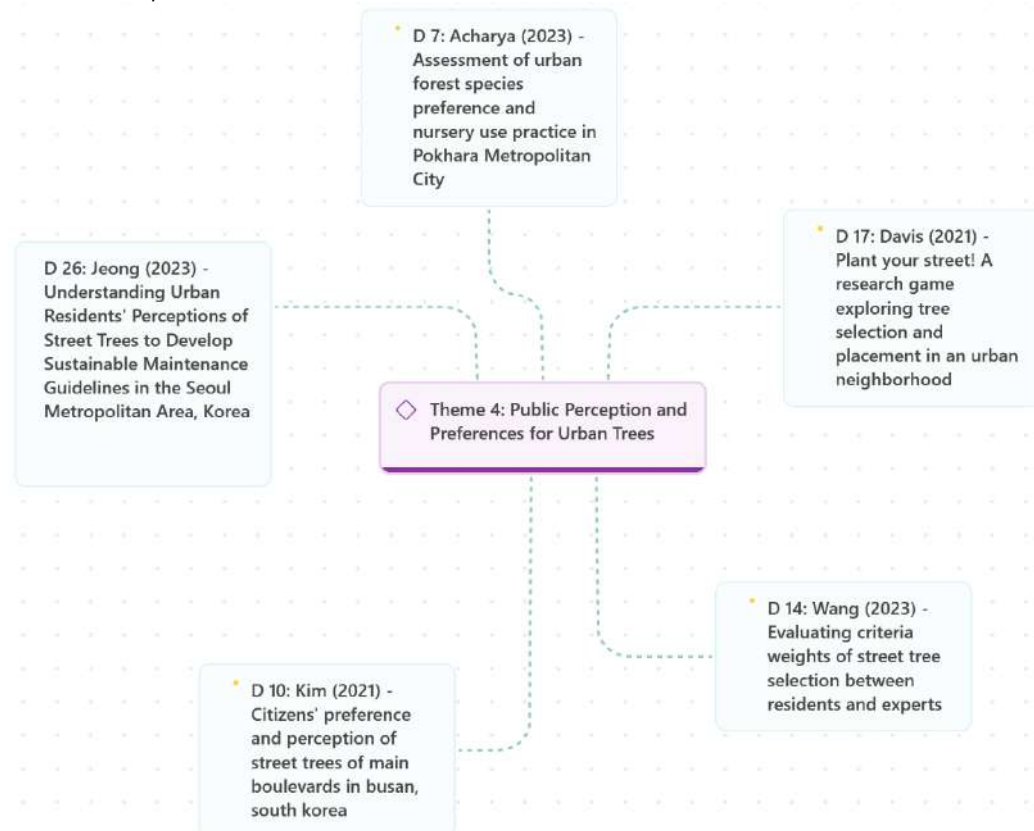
D 7: Acharya (2023) - Assessment of urban forest species preference and nursery use practice in Pokhara Metropolitan City

D 26: Jeong (2023) - Understanding Urban Residents' Perceptions of Street Trees to Develop Sustainable Maintenance Guidelines in the Seoul Metropolitan Area, Korea

D 17: Davis (2021) - Plant your street! A research game exploring tree selection and placement in an urban neighborhood

Theme 4: Public Perception and Preferences for Urban Trees

D 14: Wang (2023) - Evaluating criteria weights of street tree selection between residents and experts

D 10: Kim (2021) - Citizens' preference and perception of street trees of main boulevards in busan, south korea